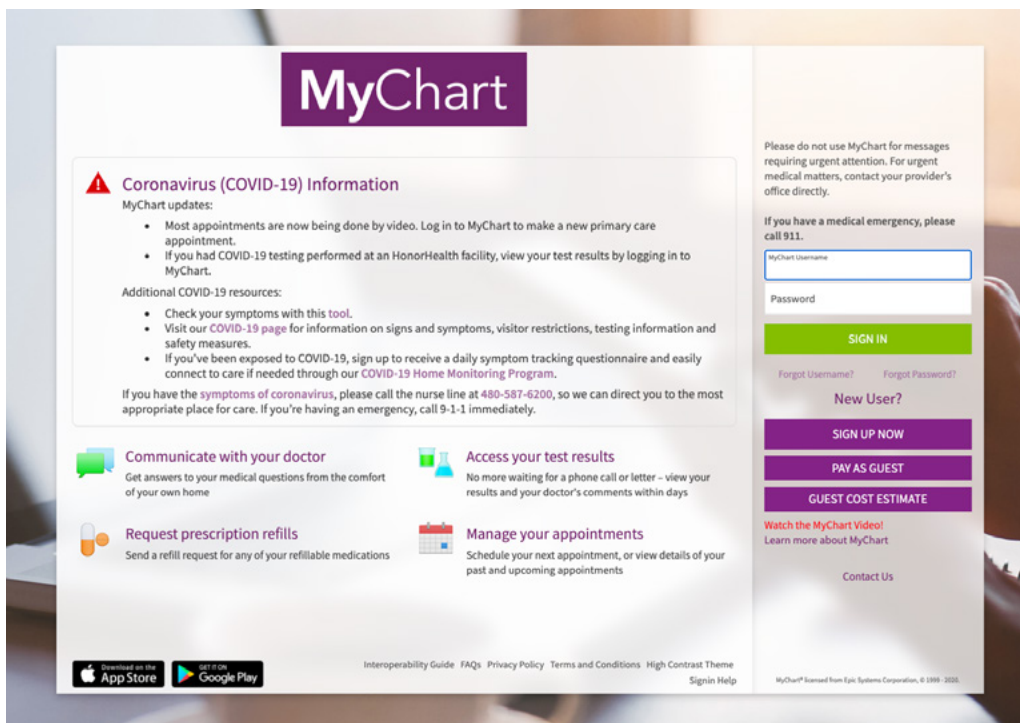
MyChart

Coronavirus (COVID-19) Information

MyChart updates:

- Most appointments are now being done by video. Log in to MyChart to make a new primary care appointment.
- If you had COVID-19 testing performed at an HonorHealth facility, view your test results by logging in to MyChart.

Additional COVID-19 resources:

- Check your symptoms with this tool.
- Visit our COVID-19 page for information on signs and symptoms, visitor restrictions, testing information and safety measures.
- If you've been exposed to COVID-19, sign up to receive a daily symptom tracking questionnaire and easily connect to care if needed through our COVID-19 Home Monitoring Program.

If you have the symptoms of coronavirus, please call the nurse line at 480-587-6200, so we can direct you to the most appropriate place for care. If you're having an emergency, call 9-1-1 immediately.

Communicate with your doctor
Get answers to your medical questions from the comfort of your own home

Access your test results
No more waiting for a phone call or letter – view your results and your doctor's comments within days

Request prescription refills
Send a refill request for any of your refillable medications

Manage your appointments
Schedule your next appointment, or view details of your past and upcoming appointments

Download on the App Store

GET IT ON Google Play

Interoperability Guide FAQs Privacy Policy Terms and Conditions High Contrast Theme
Signin Help

Please do not use MyChart for messages requiring urgent attention. For urgent medical matters, contact your provider's office directly.

If you have a medical emergency, please call 911.

MyChart Username

Password

SIGN IN

Forgot Username? Forgot Password?

New User?

SIGN UP NOW

PAY AS GUEST

GUEST COST ESTIMATE

Watch the MyChart Video!
Learn more about MyChart

Contact Us

MyChart® licensed from Epic Systems Corporation, © 1999 - 2020.